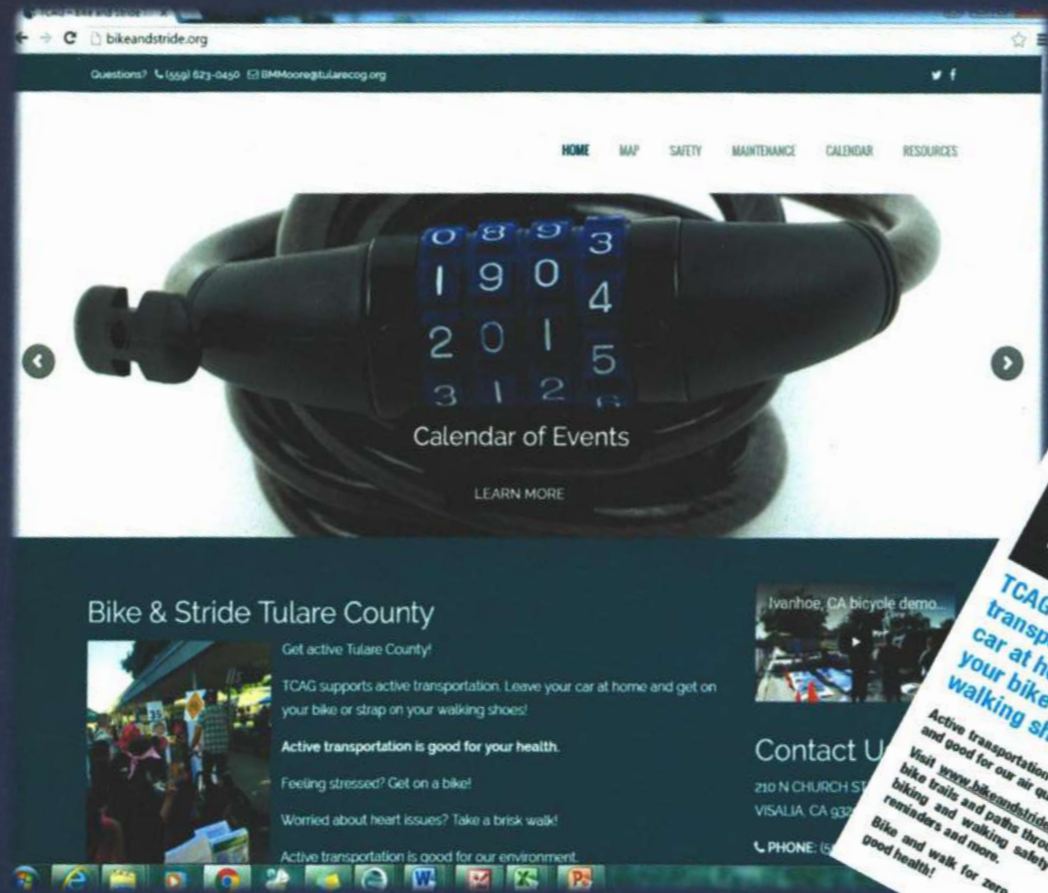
bikeandstride.org

Questions? (559) 623-0450 BMMoore@tularecog.org

HOME MAP SAFETY MAINTENANCE CALENDAR RESOURCES

0 8 9 3
1 9 0 4
2 0 1 5
3 1 2 6

Calendar of Events

LEARN MORE

Bike & Stride Tulare County

Get active Tulare County!

TCAG supports active transportation. Leave your car at home and get on your bike or strap on your walking shoes!

**Active transportation is good for your health.**

Feeling stressed? Get on a bike!

Worried about heart issues? Take a brisk walk!

Active transportation is good for our environment.

Ivanhoe, CA bicycle demo...

Contact U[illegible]

210 N CHURCH ST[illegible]

VISALIA, CA 932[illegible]

PHONE: (5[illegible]

TCAG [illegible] transp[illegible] car at h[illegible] your bike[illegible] walking sh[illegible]

Active transportation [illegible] and good for our air qu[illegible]

Visit www.bikeandstride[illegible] bike trails and paths thro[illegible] biking and walking safety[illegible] reminders and more.

Bike and walk for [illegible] good health!